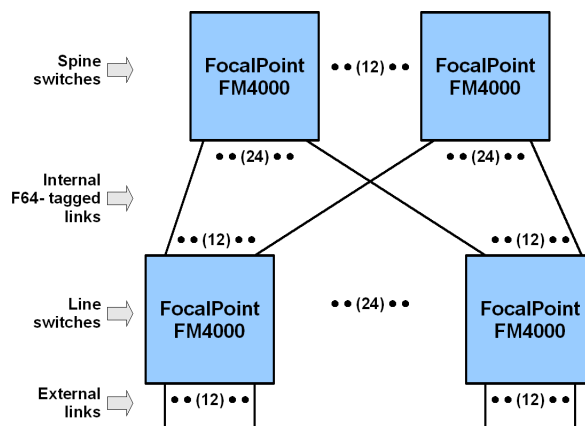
Spine switches

FocalPoint FM4000

• • (12) • •

FocalPoint FM4000

• • (24) • •

• • (24) • •

Internal F64- tagged links

• • (12) • •

• • (12) • •

Line switches

FocalPoint FM4000

• • (24) • •

FocalPoint FM4000

External links

• • (12) • •

• • (12) • •